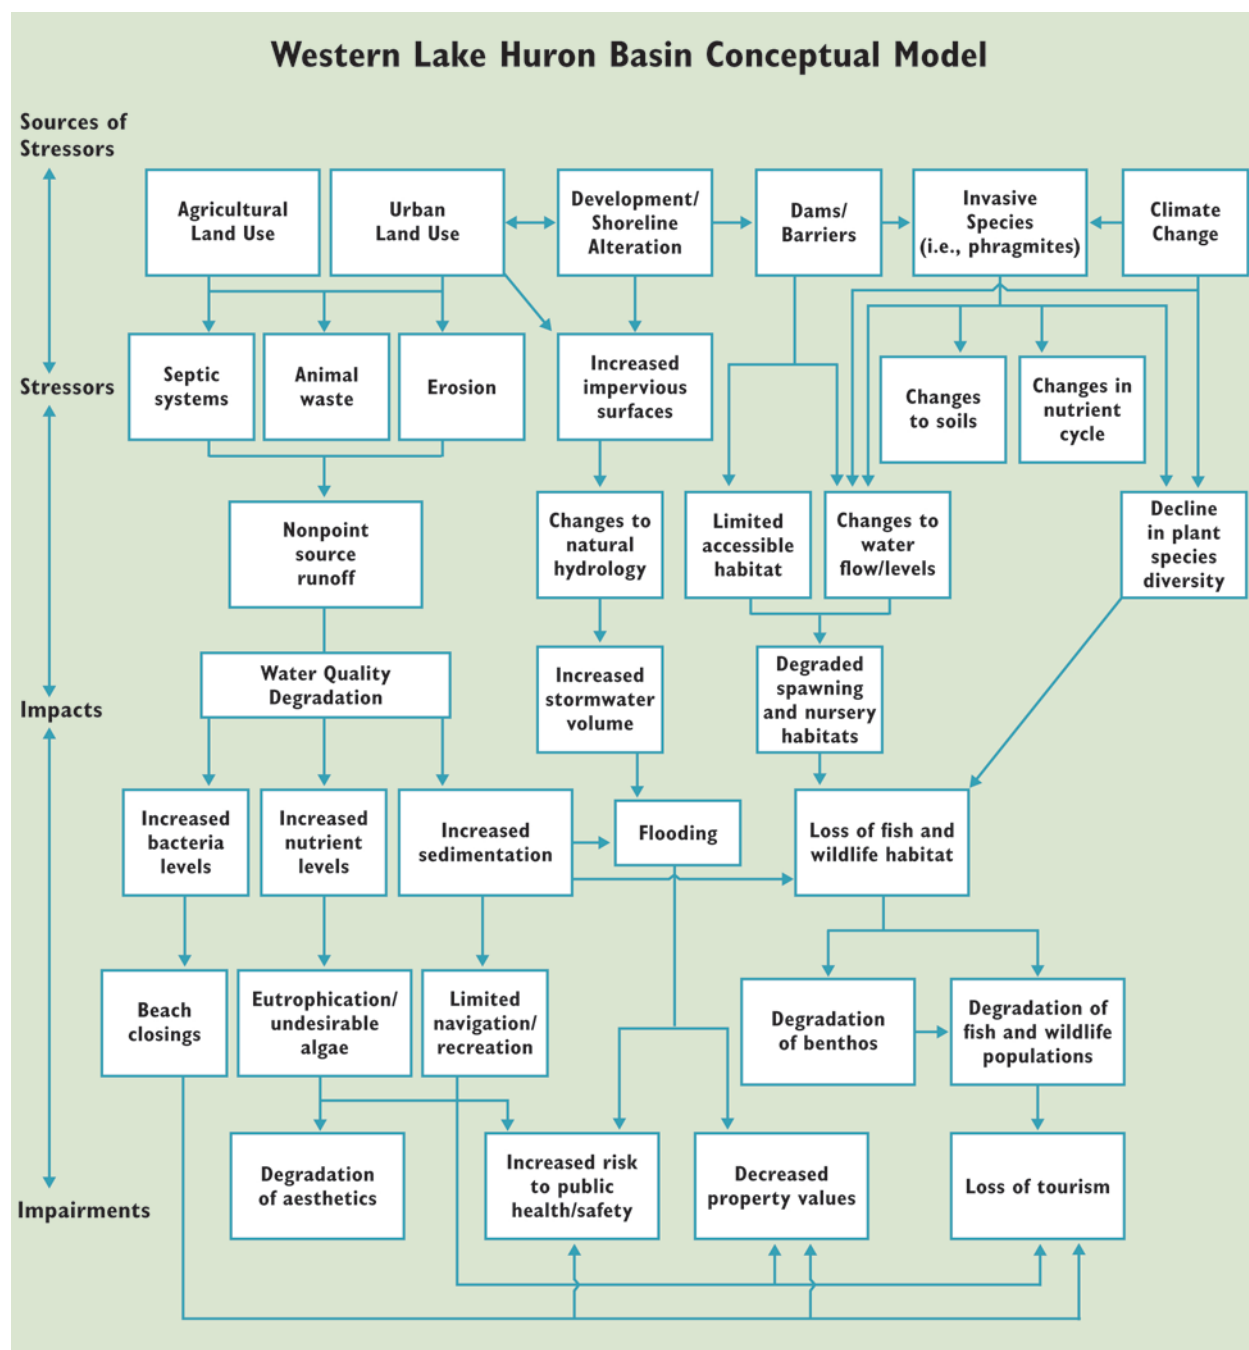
Western Lake Huron Basin Conceptual Model

Sources of Stressors

Stressors

Impacts

Impairments

Agricultural Land Use

Urban Land Use

Development/ Shoreline Alteration

Dams/ Barriers

Invasive Species (i.e., phragmites)

Climate Change

Septic systems

Animal waste

Erosion

Increased impervious surfaces

Changes to soils

Changes in nutrient cycle

Nonpoint source runoff

Changes to natural hydrology

Limited accessible habitat

Changes to water flow/levels

Decline in plant species diversity

Water Quality Degradation

Increased stormwater volume

Degraded spawning and nursery habitats

Increased bacteria levels

Increased nutrient levels

Increased sedimentation

Flooding

Loss of fish and wildlife habitat

Beach closings

Eutrophication/ undesirable algae

Limited navigation/ recreation

Degradation of benthos

Degradation of fish and wildlife populations

Degradation of aesthetics

Increased risk to public health/safety

Decreased property values

Loss of tourism